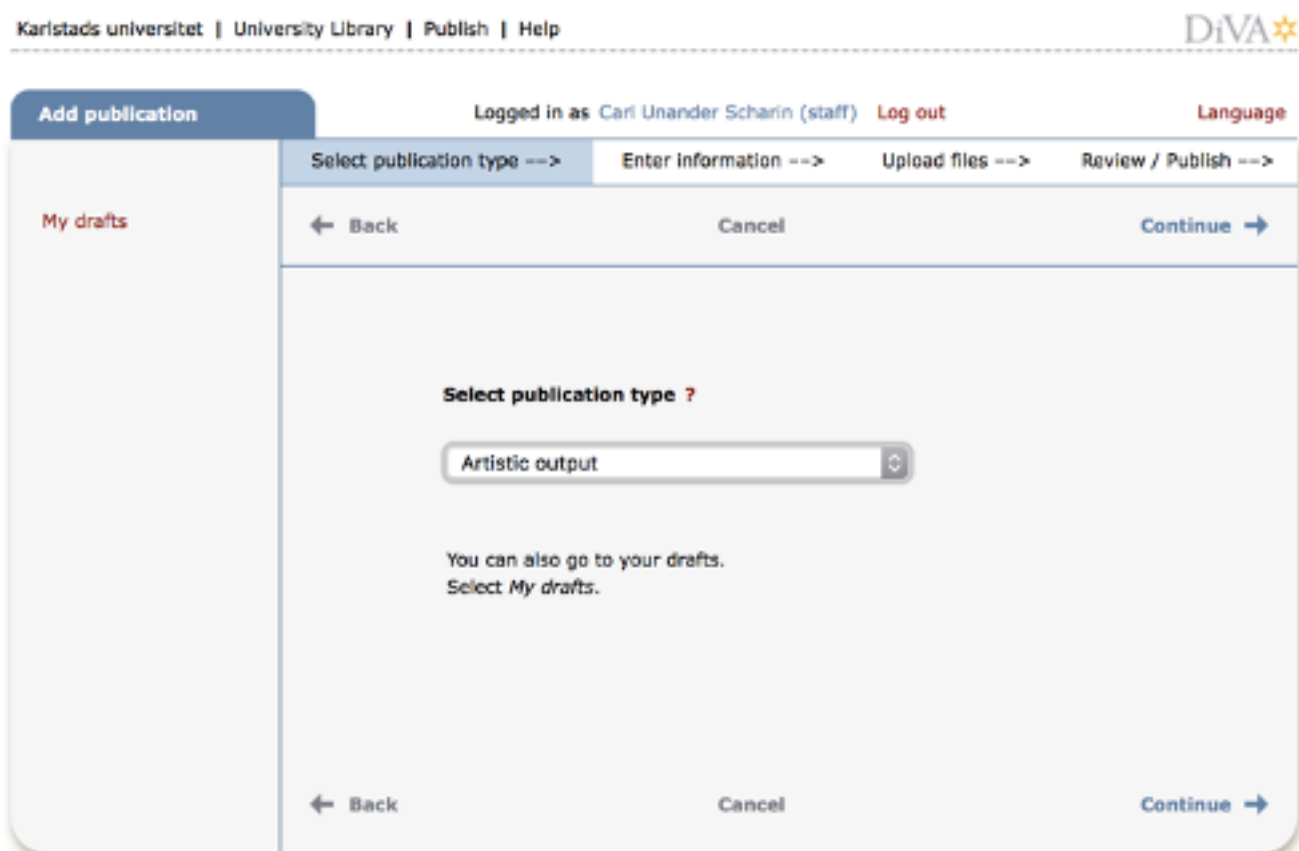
Karlstads universitet | University Library | Publish | Help

DiVA

Add publication

Logged in as Carl Unander Scharin (staff) Log out

Language

Select publication type --> Enter information --> Upload files --> Review / Publish -->

My drafts

Back Cancel Continue

Select publication type ?

Artistic output

You can also go to your drafts.
Select *My drafts*.

Back Cancel Continue